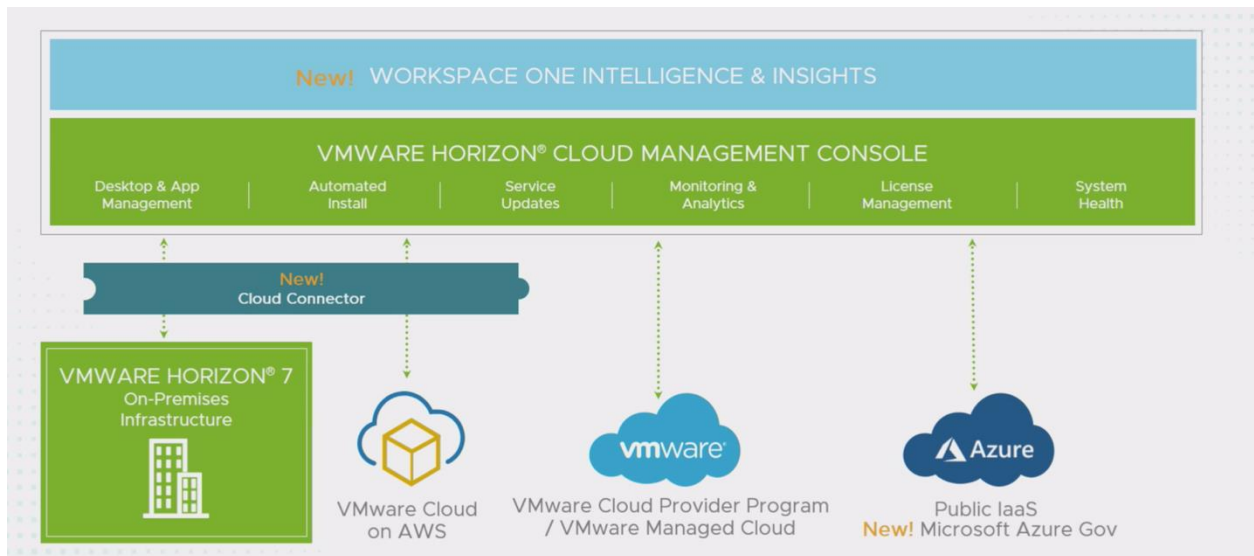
New! WORKSPACE ONE INTELLIGENCE & INSIGHTS

VMWARE HORIZON® CLOUD MANAGEMENT CONSOLE

Desktop & App Management | Automated Install | Service Updates | Monitoring & Analytics | License Management | System Health

New!
Cloud Connector

VMWARE HORIZON® 7
On-Premises Infrastructure

VMware Cloud on AWS

vmware

VMware Cloud Provider Program / VMware Managed Cloud

Azure

Public IaaS
New! Microsoft Azure Gov